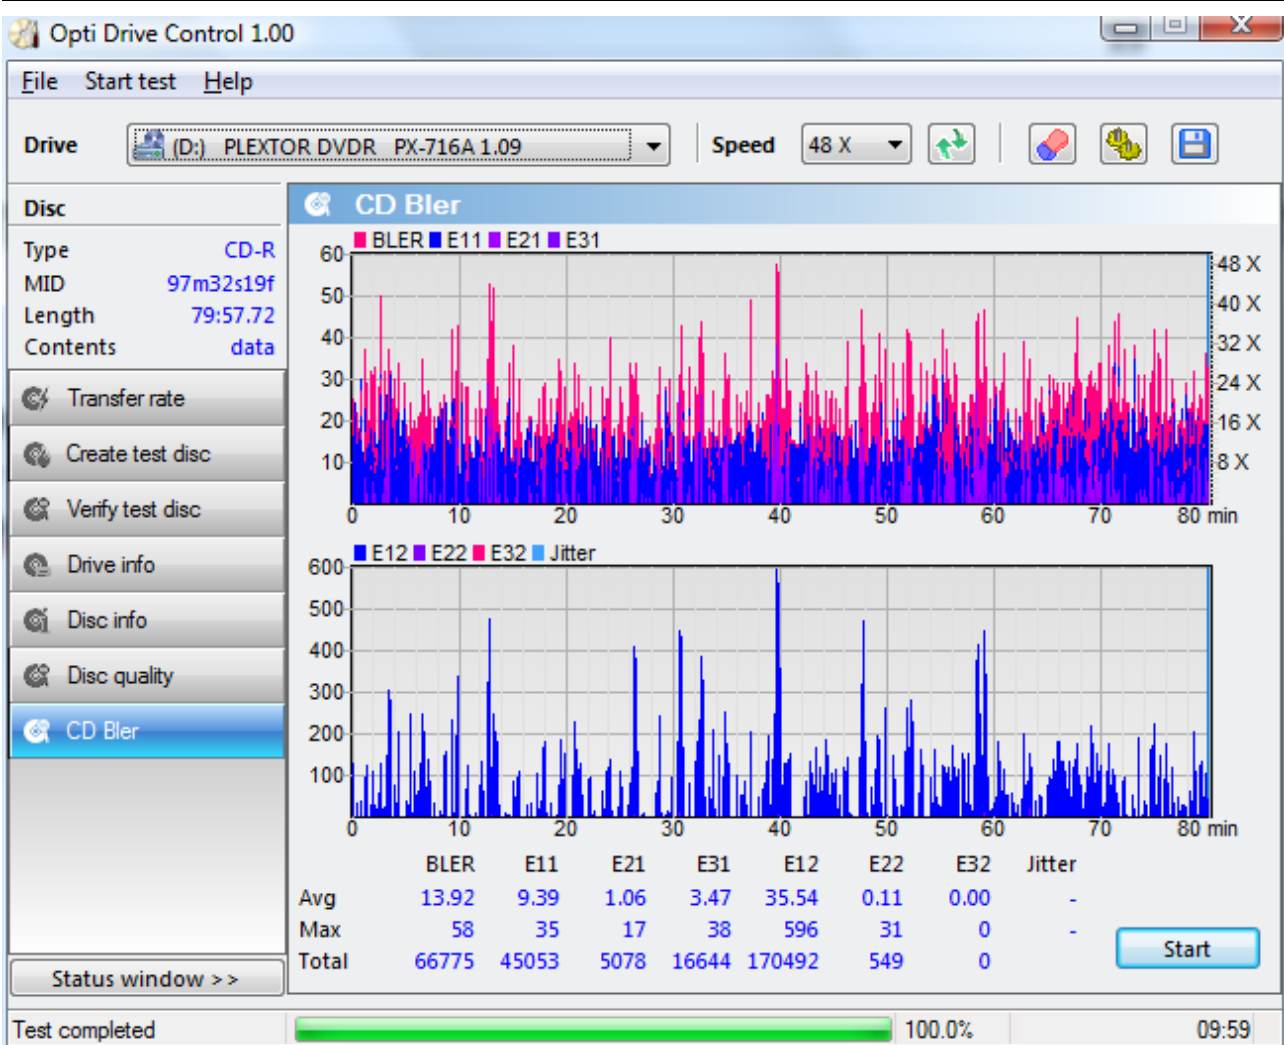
Opti Drive Control 1.00

File Start test Help

Drive (D:) PLEXTOR DVDR PX-716A 1.09 Speed 48 X

Disc
Type CD-R
MID 97m32s19f
Length 79:57.72
Contents data

Transfer rate
Create test disc
Verify test disc
Drive info
Disc info
Disc quality
CD Bler

Status window > >

CD Bler

BLER E11 E21 E31

60
50
40
30
20
10
0 10 20 30 40 50 60 70 80 min
48 X
40 X
32 X
24 X
16 X
8 X

E12 E22 E32 Jitter

600
500
400
300
200
100
0 10 20 30 40 50 60 70 80 min

| | BLER | E11 | E21 | E31 | E12 | E22 | E32 | Jitter |
|---|---|---|---|---|---|---|---|---|
| Avg | 13.92 | 9.39 | 1.06 | 3.47 | 35.54 | 0.11 | 0.00 | - |
| Max | 58 | 35 | 17 | 38 | 596 | 31 | 0 | - |
| Total | 66775 | 45053 | 5078 | 16644 | 170492 | 549 | 0 | |

Start

Test completed 100.0% 09:59